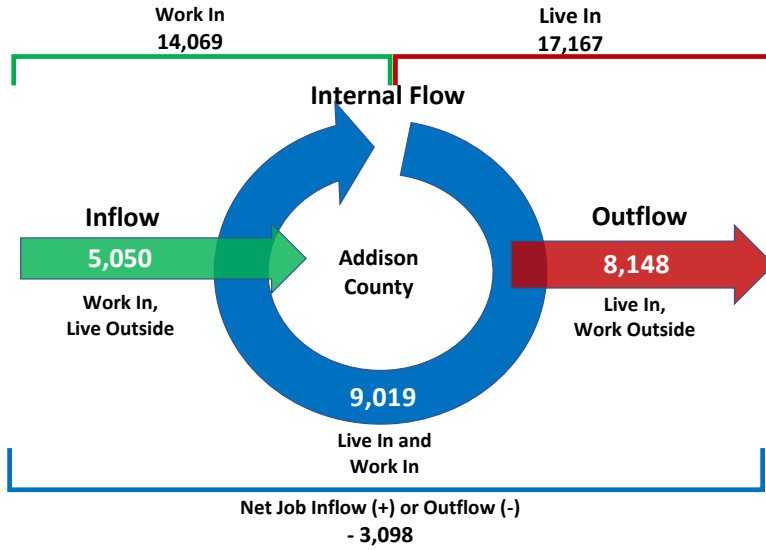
Work In
14,069

Live In
17,167

Internal Flow

Inflow
5,050
Work In,
Live Outside

Addison
County

Outflow
8,148
Live In,
Work Outside

9,019
Live In and
Work In

Net Job Inflow (+) or Outflow (-)
- 3,098